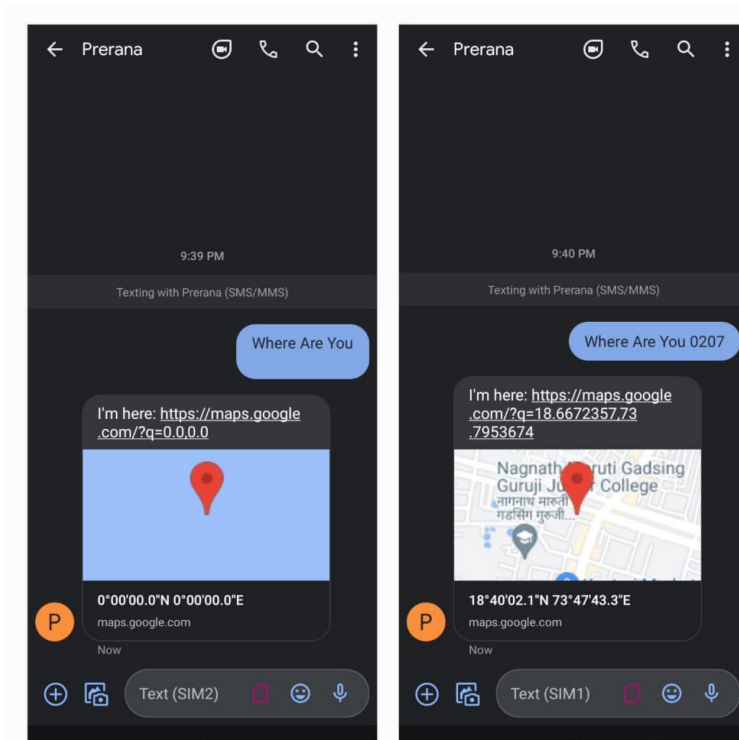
Prerana

9:39 PM

Texting with Prerana (SMS/MMS)

Where Are You

I'm here: https://maps.google.com/?q=0.0,0.0

0°00'00.0"N 0°00'00.0"E

maps.google.com

P

Now

Text (SIM2)

Prerana

9:40 PM

Texting with Prerana (SMS/MMS)

Where Are You 0207

I'm here: https://maps.google.com/?q=18.6672357,73.7953674

Nagnath M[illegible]ruti Gadsing Guruji Ju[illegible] College

नागनाथ मारुती गडसिंग गुरुजी...

18°40'02.1"N 73°47'43.3"E

maps.google.com

P

Now

Text (SIM1)